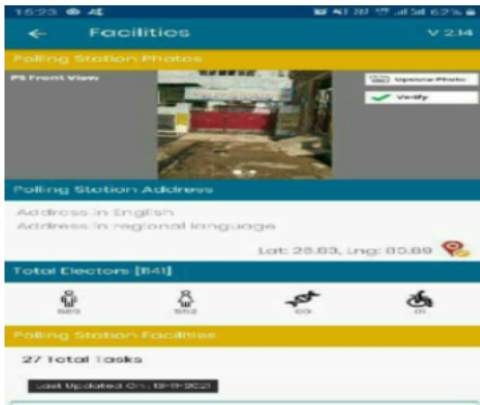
15:23

Facilities

V 2.14

Polling Station Photos

PS Front View

Upload Photo

Verify

Polling Station Address

Address in English

Address in regional language

Lat: 25.83, Lng: 80.89

Total Electors [1141]

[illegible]

552

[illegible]

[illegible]

Polling Station Facilities

27 Total Tasks

Last Updated On: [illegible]